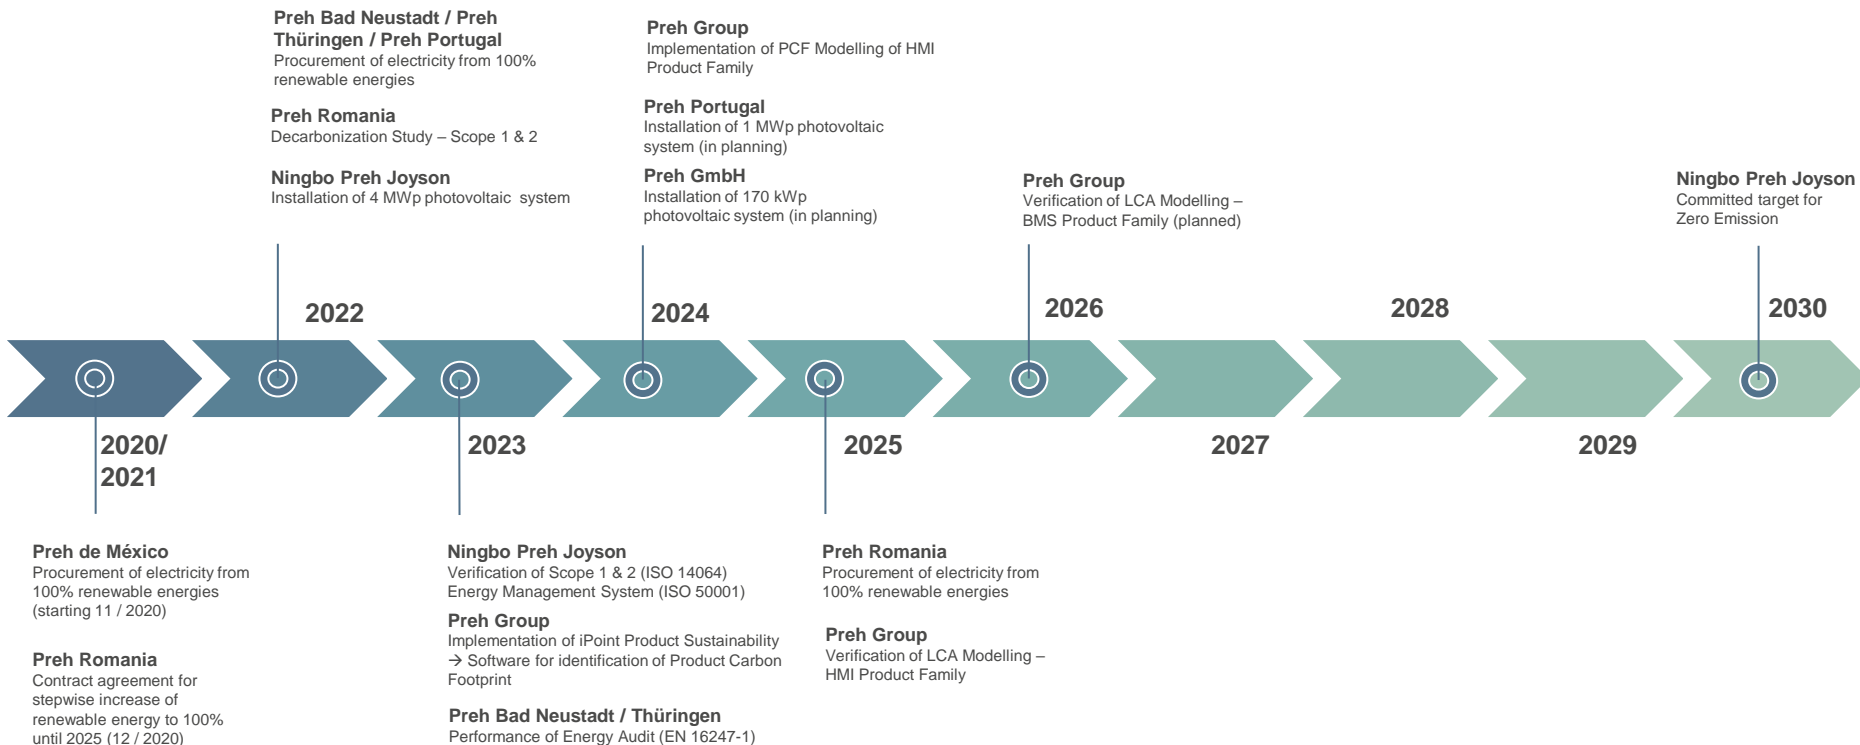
Preh Bad Neustadt / Preh Thüringen / Preh Portugal
Procurement of electricity from 100% renewable energies

Preh Romania
Decarbonization Study – Scope 1 & 2

Ningbo Preh Joyson
Installation of 4 MWp photovoltaic system

Preh Group
Implementation of PCF Modelling of HMI Product Family

Preh Portugal
Installation of 1 MWp photovoltaic system (in planning)

Preh GmbH
Installation of 170 kWp photovoltaic system (in planning)

Preh Group
Verification of LCA Modelling – BMS Product Family (planned)

Ningbo Preh Joyson
Committed target for Zero Emission

2022

2024

2026

2028

2030

2020/ 2021

2023

2025

2027

2029

Preh de México
Procurement of electricity from 100% renewable energies (starting 11 / 2020)

Preh Romania
Contract agreement for stepwise increase of renewable energy to 100% until 2025 (12 / 2020)

Ningbo Preh Joyson
Verification of Scope 1 & 2 (ISO 14064)
Energy Management System (ISO 50001)

Preh Group
Implementation of iPoint Product Sustainability → Software for identification of Product Carbon Footprint

Preh Bad Neustadt / Thüringen
Performance of Energy Audit (EN 16247-1)

Preh Romania
Procurement of electricity from 100% renewable energies

Preh Group
Verification of LCA Modelling – HMI Product Family